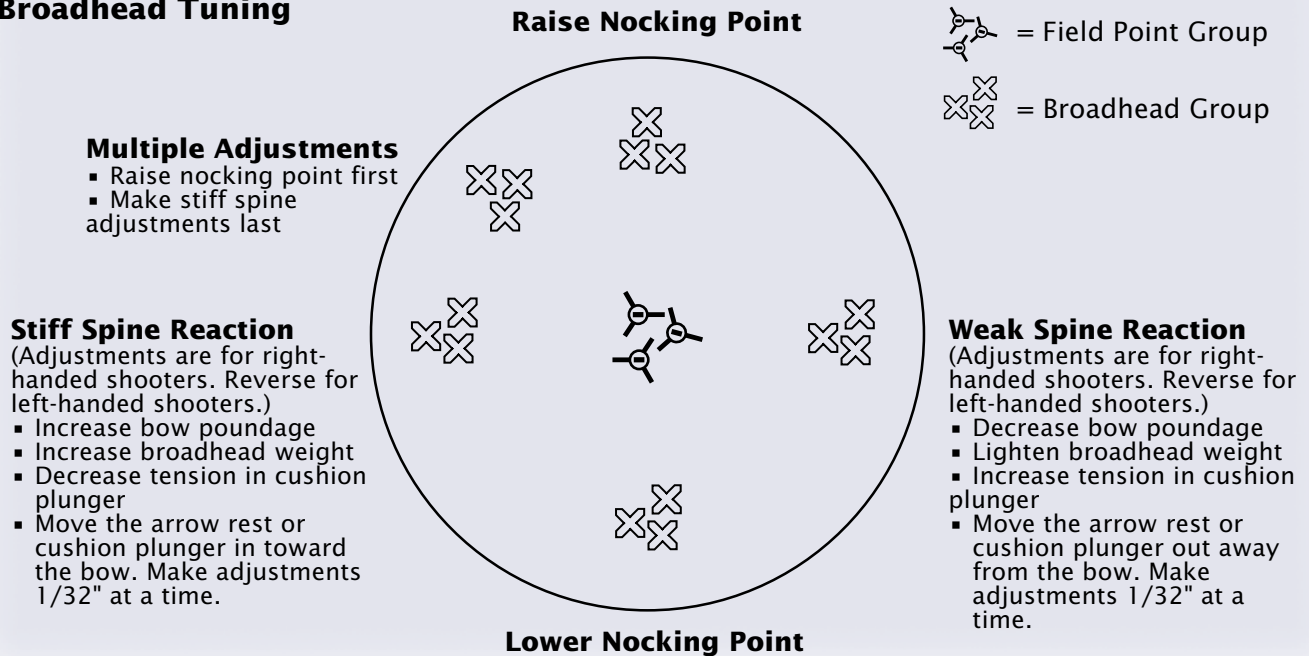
Broadhead Tuning

Raise Nocking Point

= Field Point Group

= Broadhead Group

Multiple Adjustments
▪ Raise nocking point first
▪ Make stiff spine adjustments last

Stiff Spine Reaction
(Adjustments are for right-handed shooters. Reverse for left-handed shooters.)
▪ Increase bow poundage
▪ Increase broadhead weight
▪ Decrease tension in cushion plunger
▪ Move the arrow rest or cushion plunger in toward the bow. Make adjustments 1/32" at a time.

Weak Spine Reaction
(Adjustments are for right-handed shooters. Reverse for left-handed shooters.)
▪ Decrease bow poundage
▪ Lighten broadhead weight
▪ Increase tension in cushion plunger
▪ Move the arrow rest or cushion plunger out away from the bow. Make adjustments 1/32" at a time.

Lower Nocking Point